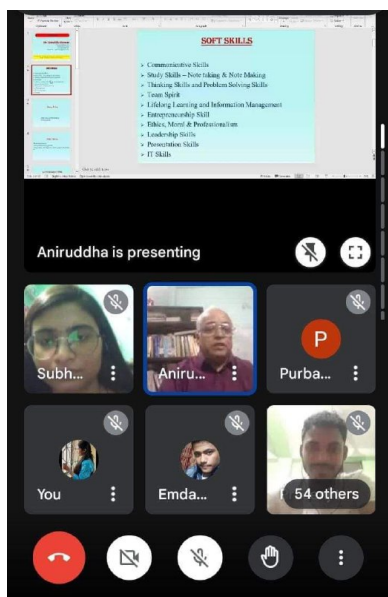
SOFT SKILLS

➤ Communicative Skills
➤ Study Skills – Note taking & Note Making
➤ Thinking Skills and Problem Solving Skills
➤ Team Spirit
➤ Lifelong Learning and Information Management
➤ Entrepreneurship Skill
➤ Ethics, Moral & Professionalism
➤ Leadership Skills
➤ Presentation Skills
➤ IT Skills

Aniruddha is presenting

Subh...

Aniru...

P

Purba...

You

Emda...

54 others